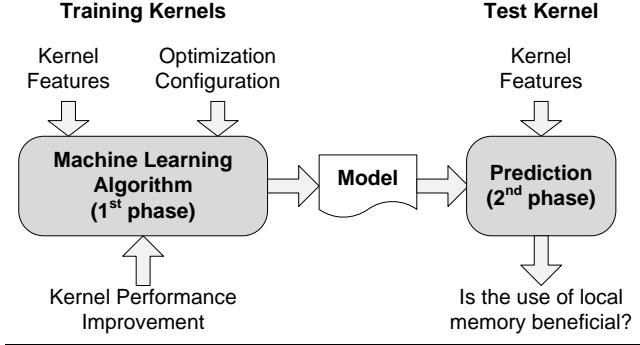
Training Kernels

Test Kernel

Kernel Features

Optimization Configuration

Kernel Features

Machine Learning Algorithm (1$^{st}$ phase)

Model

Prediction (2$^{nd}$ phase)

Kernel Performance Improvement

Is the use of local memory beneficial?